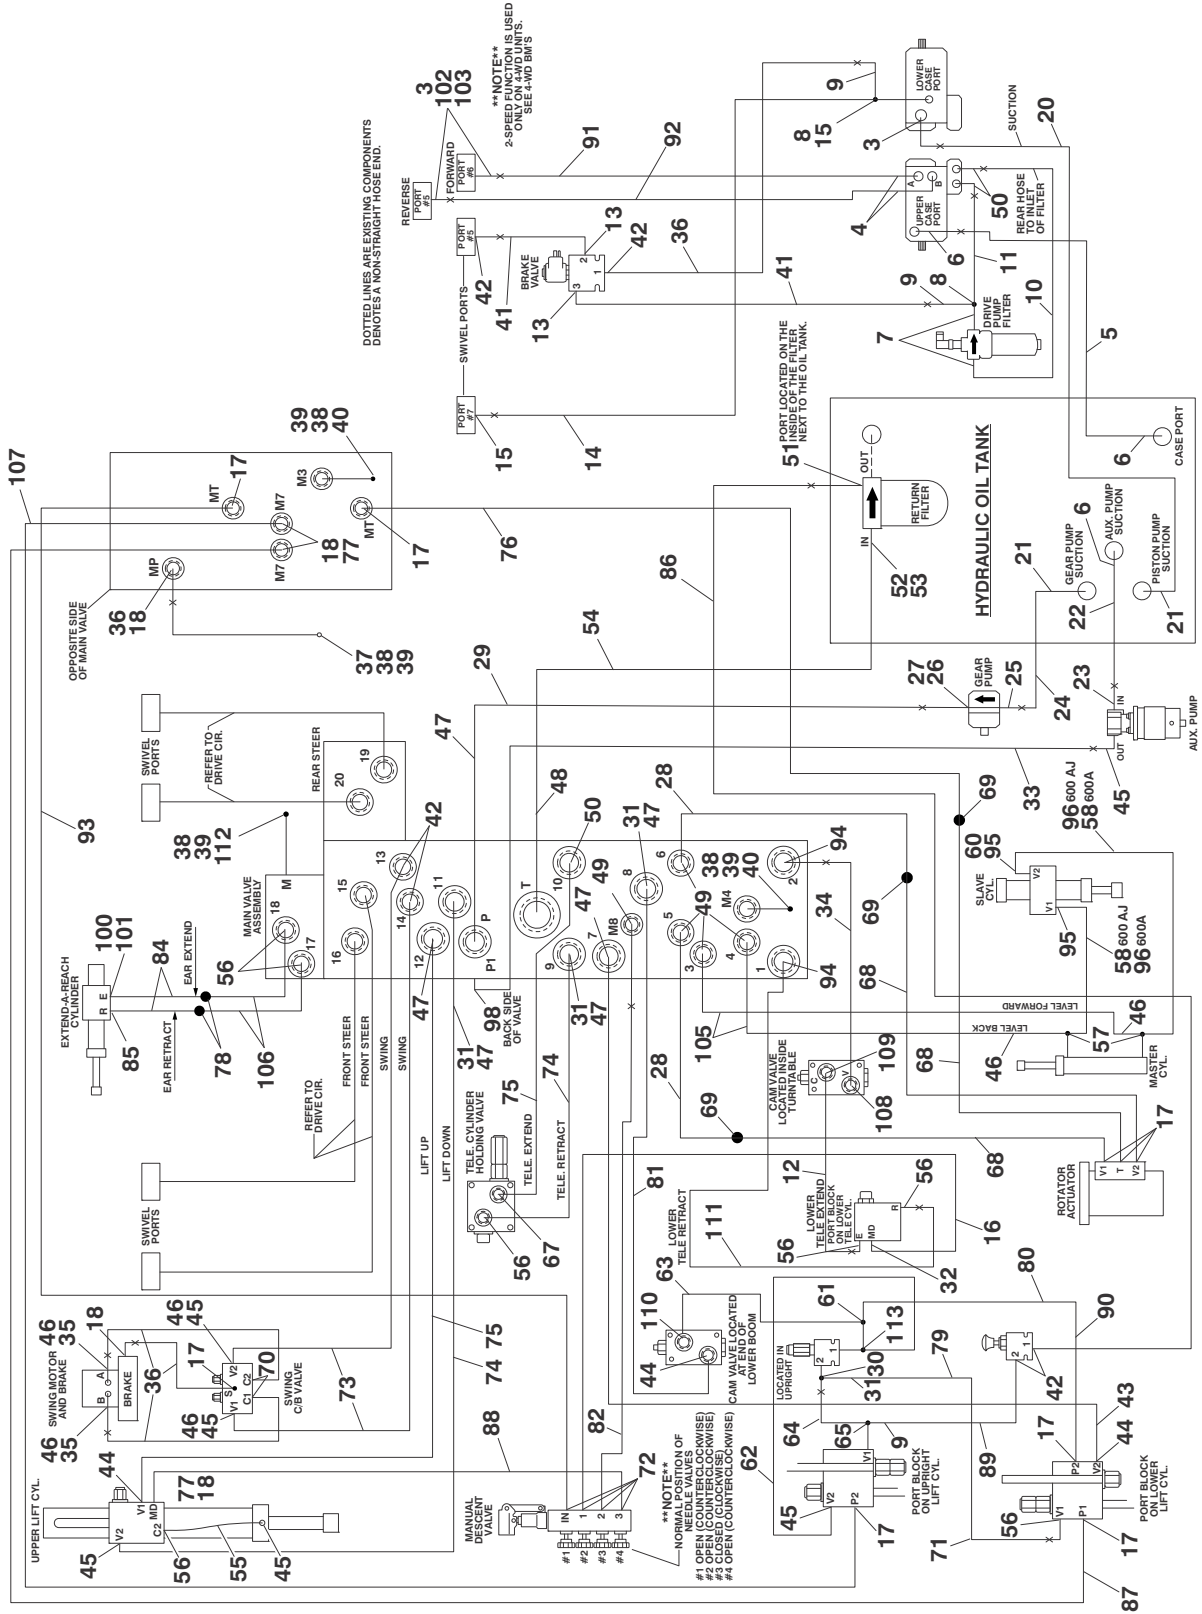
DOTTED LINES ARE EXISTING COMPONENTS DENOTES A NON-STRAIGHT HOSE END.

**NOTE**
2-SPEED FUNCTION IS USED ONLY ON 4-WD UNITS. SEE 4-WD BM'S

3
102
103

REVERSE PORT #5
FORWARD PORT #6

91
92
9
8
15
3
LOWER CASE PORT
SUCTION
20

UPPER CASE PORT
A
B
4
50
REAR HOSE TO INLET OF FILTER
6
11

PORT #5
42
13
42
BRAKE VALVE
2
1
3
36
41
41
13
9
8
DRIVE PUMP FILTER
10
7
5

SWIVEL PORTS
PORT #7
15
14
PORT LOCATED ON THE INSIDE OF THE FILTER NEXT TO THE OIL TANK.
51
OUT
IN
RETURN FILTER
52
53
HYDRAULIC OIL TANK
6
CASE PORT
6
AUX. PUMP SUCTION
GEAR PUMP SUCTION
PISTON PUMP SUCTION
21
22
21

107
39
38
40
17
MT
M3
M7
M7
18
77
MT
17
76
MP
36
18
OPPOSITE SIDE OF MAIN VALVE
37
38
39
86
54
29
27
26
GEAR PUMP
25
24
23
IN
OUT
AUX. PUMP
33
45
600 AJ
600A
96
58

SWIVEL PORTS
REFER TO DRIVE CIR.
REAR STEER
19
20
47
48
28
42
93
38
39
112
13
M
MAIN VALVE ASSEMBLY
18
15
14
11
10
T
50
31
47
6
38
39
40
94
2
69
60
95
V2
SLAVE CYL.
V1
95
58 600 AJ
96 600A
69
P
P1
16
17
12
9
7
M8
8
47
49
5
3
4
M4
1
94
49
34
100
101
84
EAR EXTEND
EXTEND-A-REACH CYLINDER
R
E
85
EAR RETRACT
56
78
106
47
98
BACK SIDE OF VALVE
31
47
105
68
LEVEL FORWARD
46
LEVEL BACK
57
46
MASTER CYL.
68

FRONT STEER
FRONT STEER
SWING
SWING
REFER TO DRIVE CIR.
31
47
75
74
TELE. CYLINDER HOLDING VALVE
TELE. EXTEND
TELE. RETRACT
28
CAM VALVE LOCATED INSIDE TURNTABLE
C
V
109
108
69
17
V1
T
V2
ROTATOR ACTUATOR
68

SWIVEL PORTS
LIFT UP
LIFT DOWN
56
67
81
LOWER TELE RETRACT
111
12
56
LOWER TELE EXTEND
PORT BLOCK ON LOWER TELE CYL.
E
MD
R
56
16
32

SWING MOTOR AND BRAKE
46
35
18
BRAKE
A
B
46
35
36
17
46
45
V2
S
V1
C2
C1
70
46
45
SWING C/B VALVE
73
75
74
63
110
44
CAM VALVE LOCATED AT END OF LOWER BOOM
61
113
LOCATED IN UPRIGHT
2
1
30
31
79
80
90
42
UPPER LIFT CYL.
44
V1
MD
V2
C2
77
18
45
56
55
45
88
82
MANUAL DESCENT VALVE
IN
1
2
3
72
#1
#2
#3
#4
**NOTE**
NORMAL POSITION OF NEEDLE VALVES
#1 OPEN (COUNTERCLOCKWISE)
#2 OPEN (COUNTERCLOCKWISE)
#3 CLOSED (CLOCKWISE)
#4 OPEN (COUNTERCLOCKWISE)
62
64
65
9
V1
V2
P2
45
17
PORT BLOCK ON UPRIGHT LIFT CYL.
89
17
P2
V2
43
44
56
V1
P1
17
PORT BLOCK ON LOWER LIFT CYL.
71
87